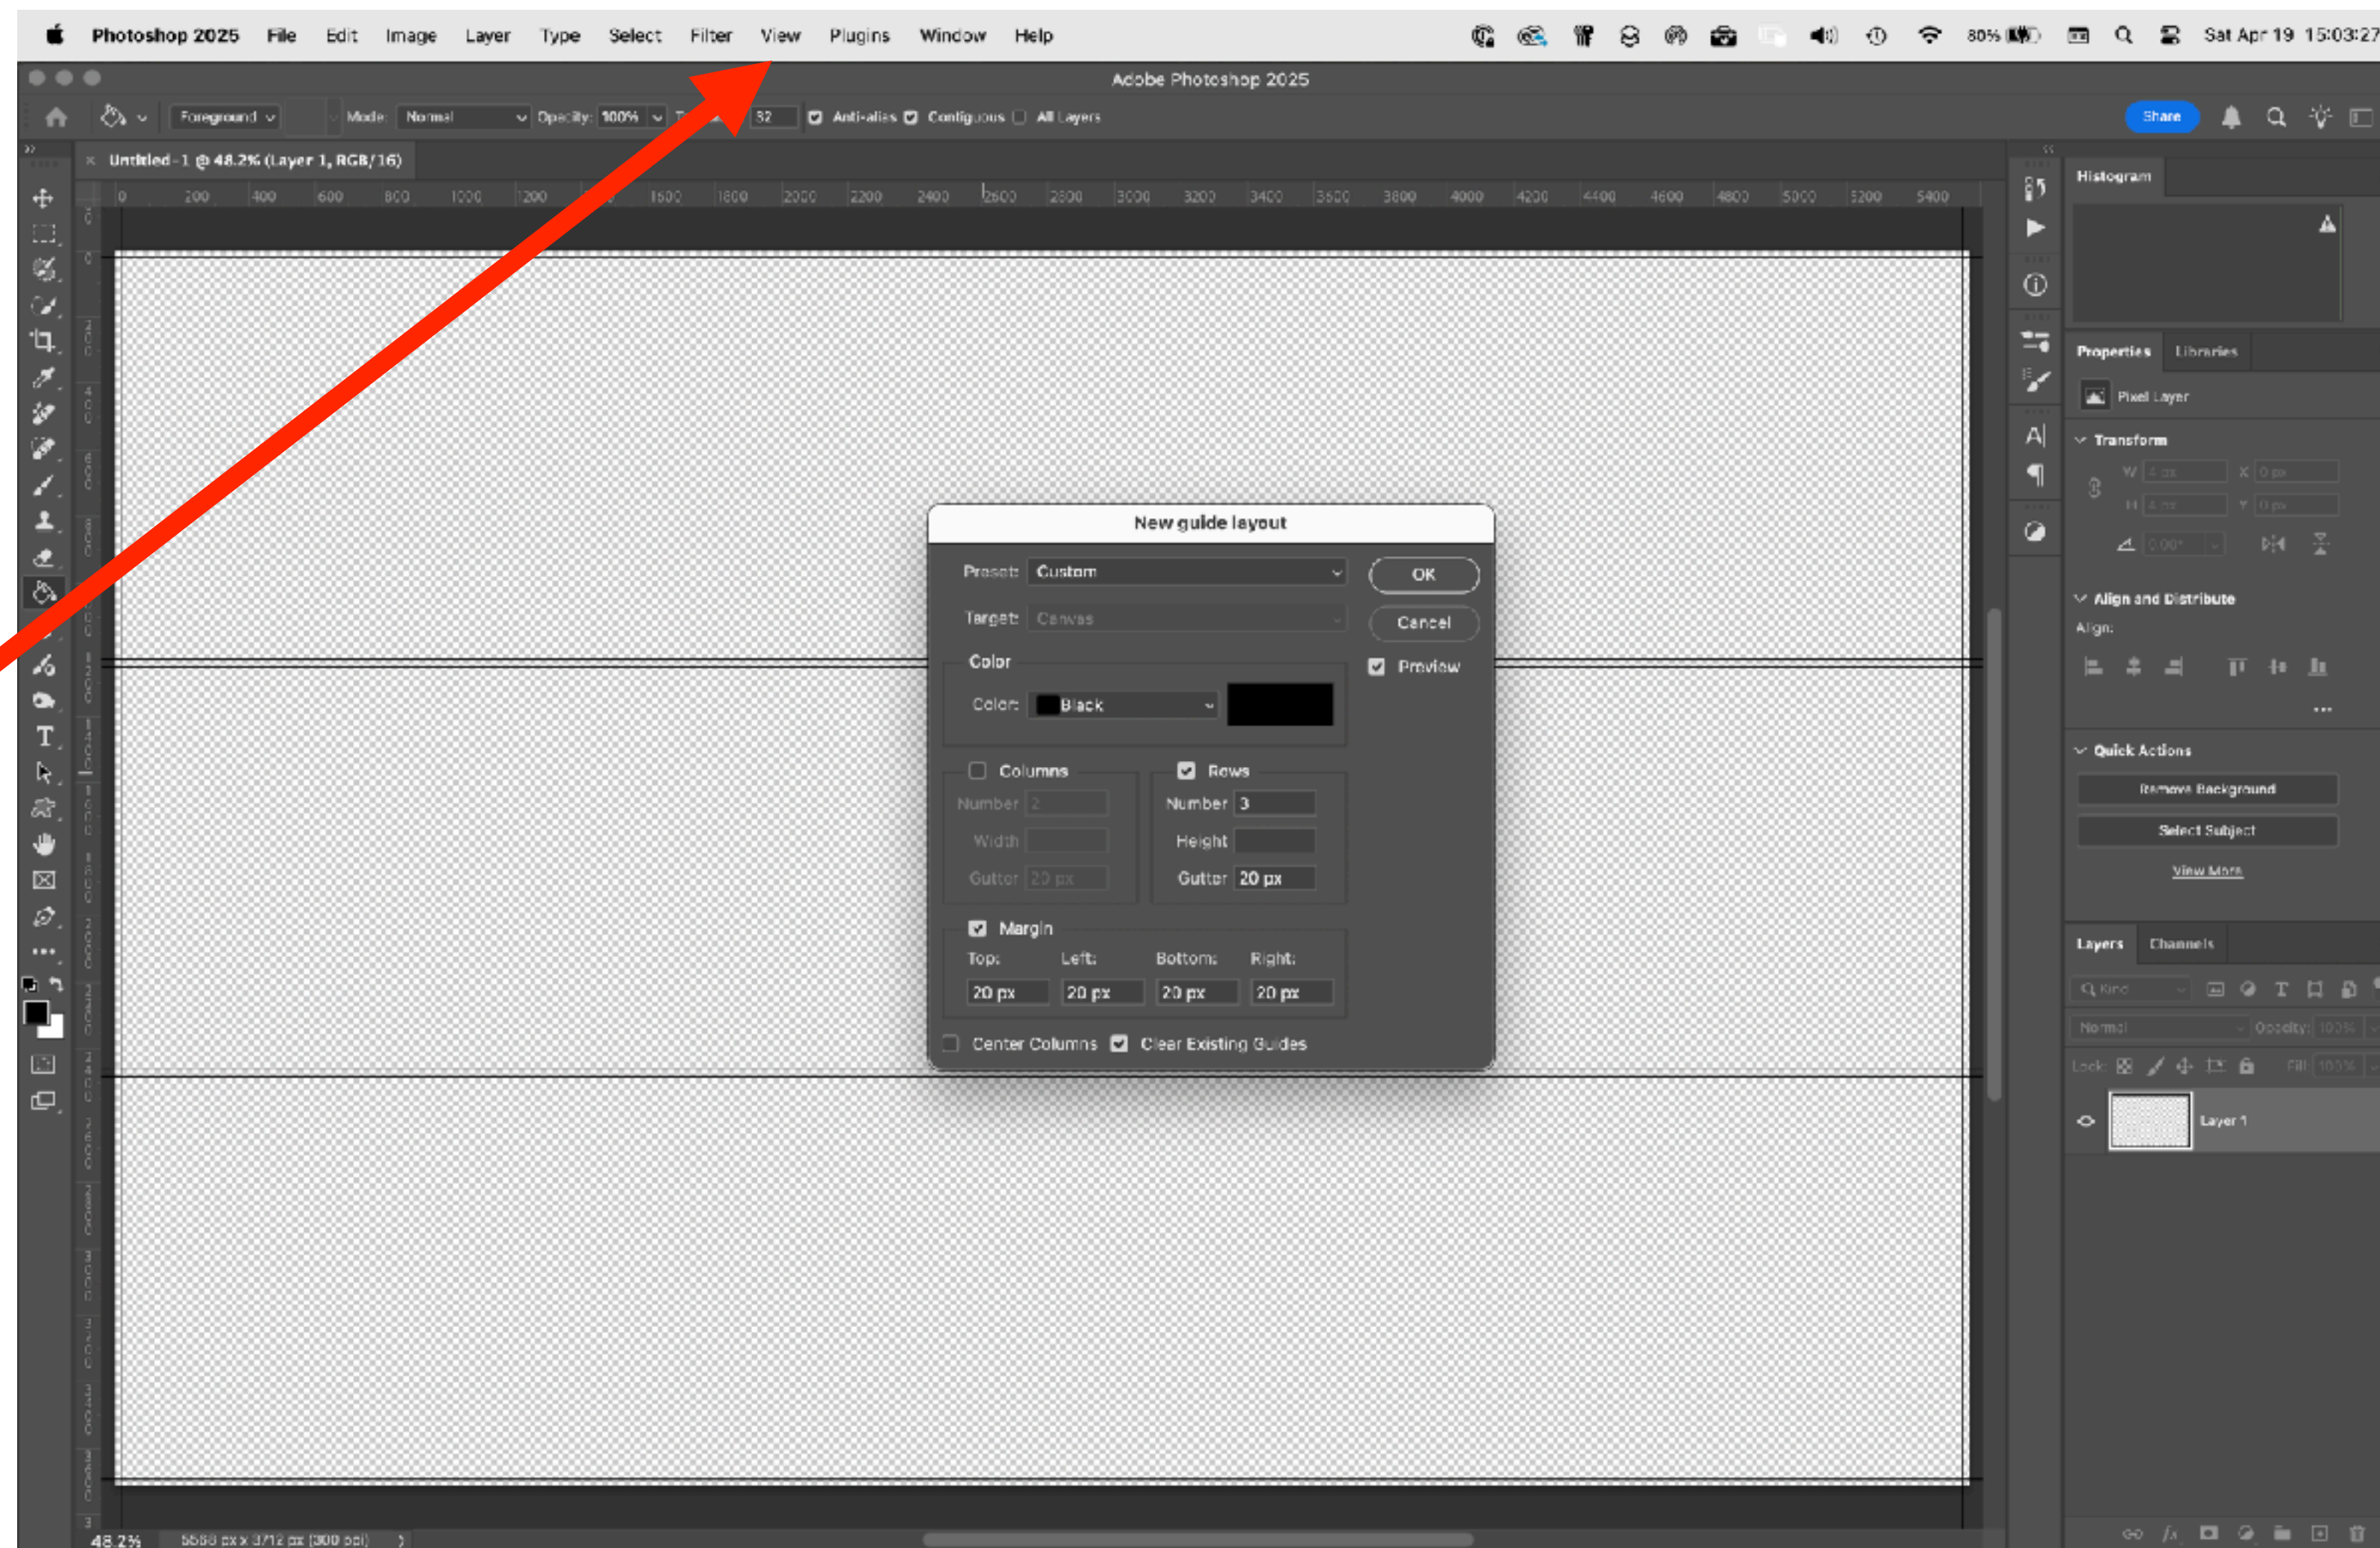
Photoshop 2025 File Edit Image Layer Type Select Filter View Plugins Window Help

80% Sat Apr 19 15:03:27

Adobe Photoshop 2025

Foreground Mode: Normal Opacity: 100% 32 Anti-alias Contiguous All Layers

Share

Untitled-1 @ 48.2% (Layer 1, RGB/16)

0 200 400 600 800 1000 1200 1600 1800 2000 2200 2400 2600 2800 3000 3200 3400 3600 3800 4000 4200 4400 4600 4800 5000 5200 5400

New guide layout

Preset: Custom

Target: Canvas

Color

Color: Black

OK

Cancel

Preview

Columns

Number 2

Width

Gutter 20 px

Rows

Number 3

Height

Gutter 20 px

Margin

Top: Left: Bottom: Right:

20 px 20 px 20 px 20 px

Center Columns Clear Existing Guides

Histogram

Properties Libraries

Pixel Layer

Transform

W 4 px X 0 px

H 4 px Y 0 px

0.00°

Align and Distribute

Align:

Quick Actions

Remove Background

Select Subject

View More

Layers Channels

Kind

Normal Opacity: 100%

Lock: Fill: 100%

Layer 1

48.2% 5568 px x 3712 px (300 ppi)